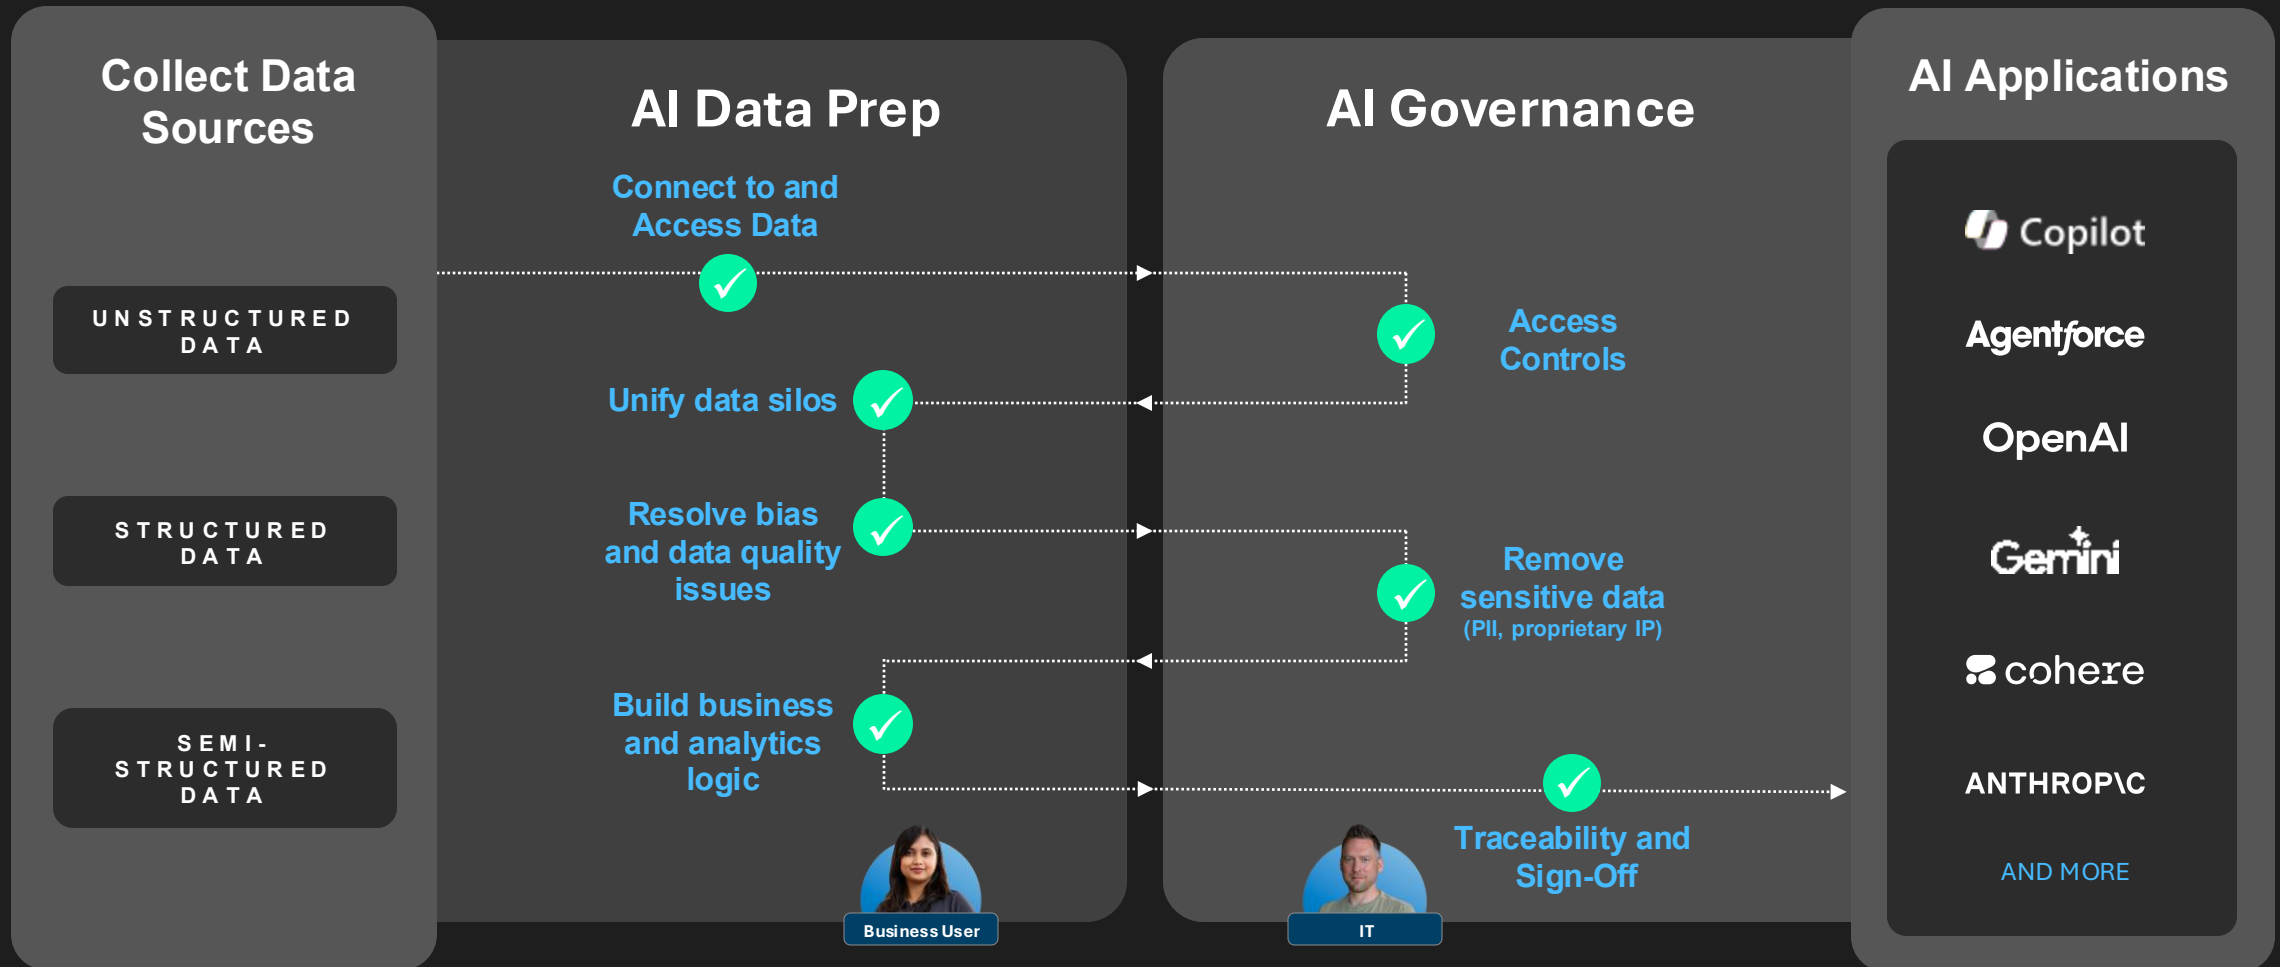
Collect Data Sources

UNSTRUCTURED DATA

STRUCTURED DATA

SEMI-STRUCTURED DATA

AI Data Prep

Connect to and Access Data

Unify data silos

Resolve bias and data quality issues

Build business and analytics logic

Business User

AI Governance

Access Controls

Remove sensitive data
(PII, proprietary IP)

Traceability and Sign-Off

IT

AI Applications

Copilot

Agentforce

OpenAI

Gemini

cohere

ANTHROP\C

AND MORE